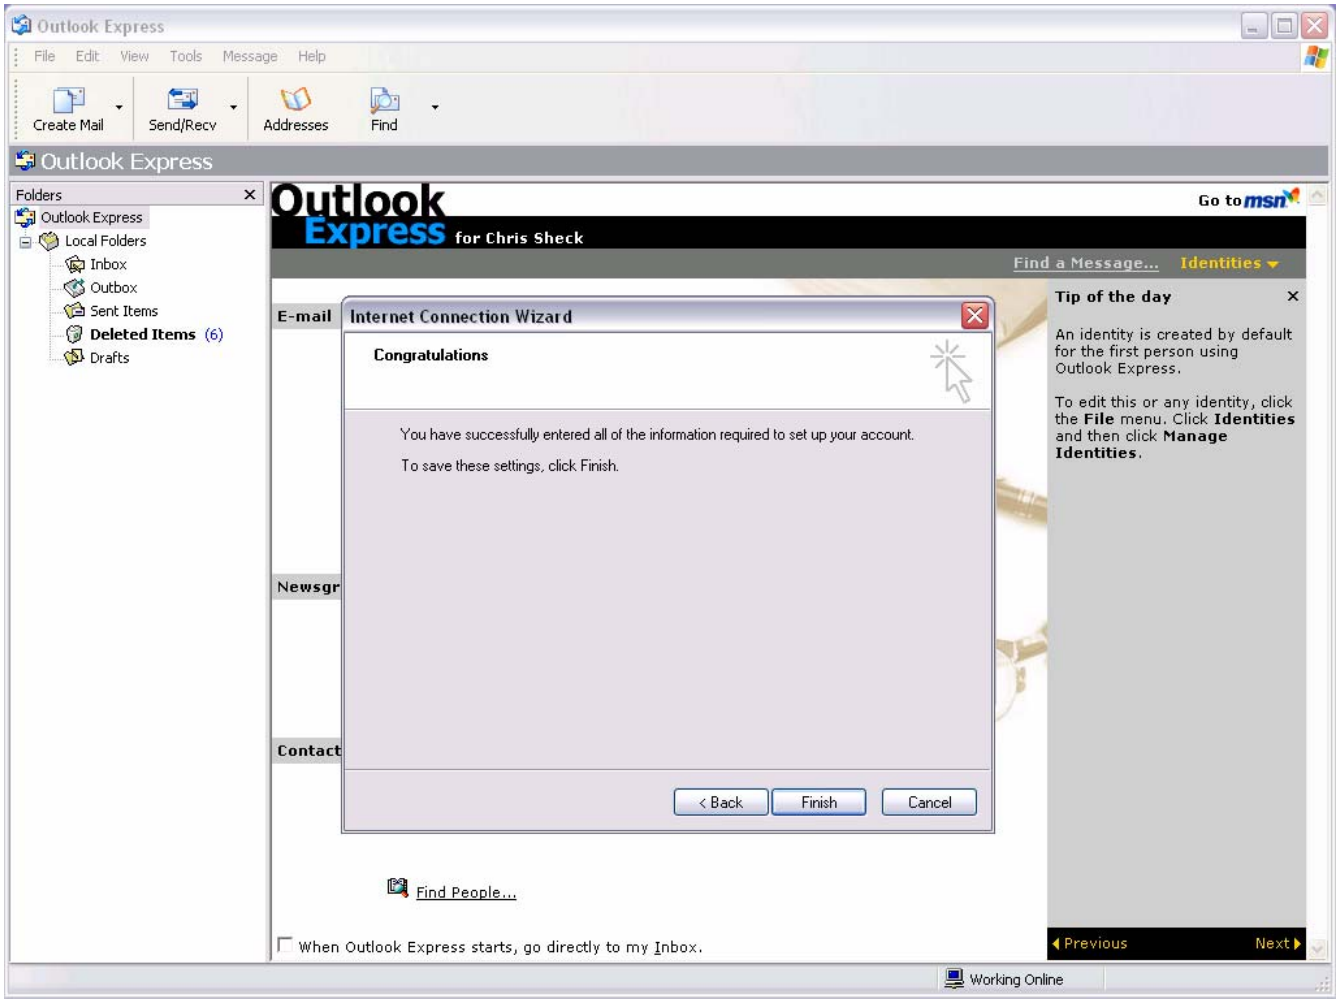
Outlook Express

File Edit View Tools Message Help

Create Mail Send/Recv Addresses Find

Outlook Express

Folders ×
Outlook Express
Local Folders
Inbox
Outbox
Sent Items
Deleted Items (6)
Drafts

Outlook Express for Chris Sheck

Go to msn

Find a Message... Identities

E-mail

Newsgr

Contact

Internet Connection Wizard

Congratulations

You have successfully entered all of the information required to set up your account.

To save these settings, click Finish.

< Back Finish Cancel

Tip of the day ×

An identity is created by default for the first person using Outlook Express.

To edit this or any identity, click the **File** menu. Click **Identities** and then click **Manage Identities**.

Find People...

When Outlook Express starts, go directly to my Inbox.

Previous Next

Working Online